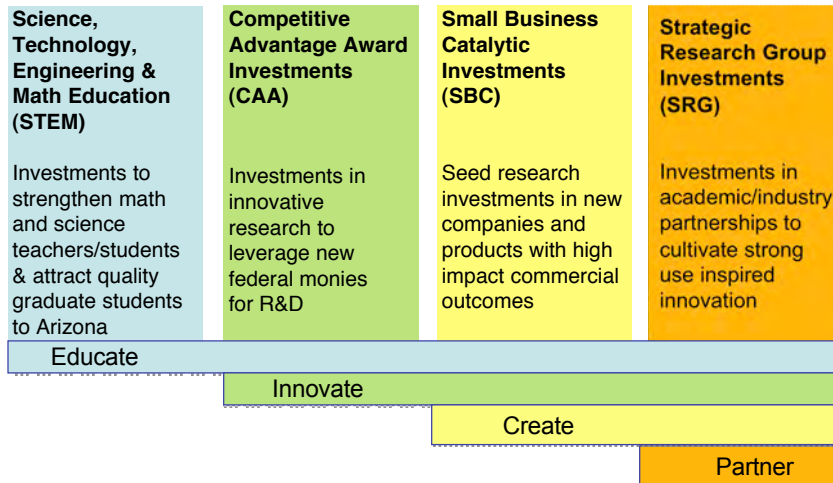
Science, Technology, Engineering & Math Education (STEM)

Investments to strengthen math and science teachers/students & attract quality graduate students to Arizona

Competitive Advantage Award Investments (CAA)

Investments in innovative research to leverage new federal monies for R&D

Small Business Catalytic Investments (SBC)

Seed research investments in new companies and products with high impact commercial outcomes

Strategic Research Group Investments (SRG)

Investments in academic/industry partnerships to cultivate strong use inspired innovation

Educate

Innovate

Create

Partner